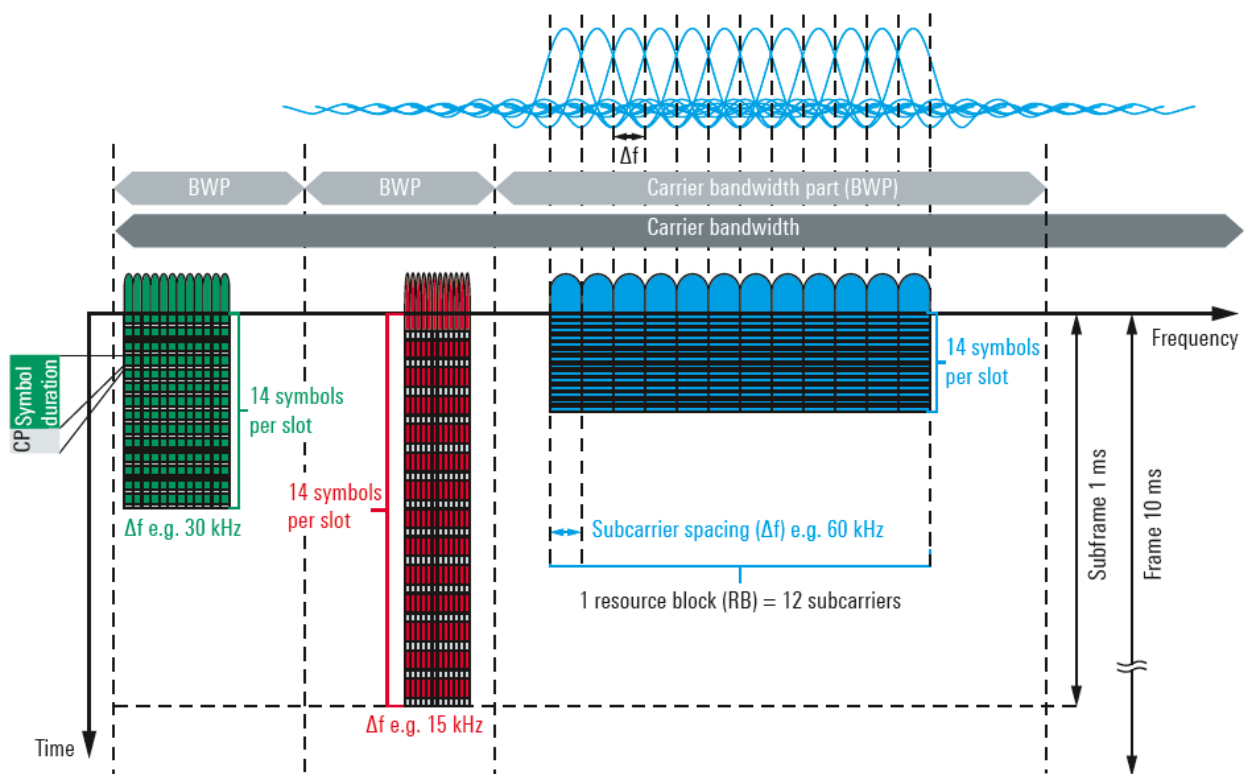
Δf

BWP

BWP

Carrier bandwidth part (BWP)

Carrier bandwidth

Frequency

CP

Symbol duration

14 symbols per slot

14 symbols per slot

14 symbols per slot

Δf e.g. 30 kHz

Subcarrier spacing (Δf) e.g. 60 kHz

1 resource block (RB) = 12 subcarriers

Subframe 1 ms

Frame 10 ms

Δf e.g. 15 kHz

Time